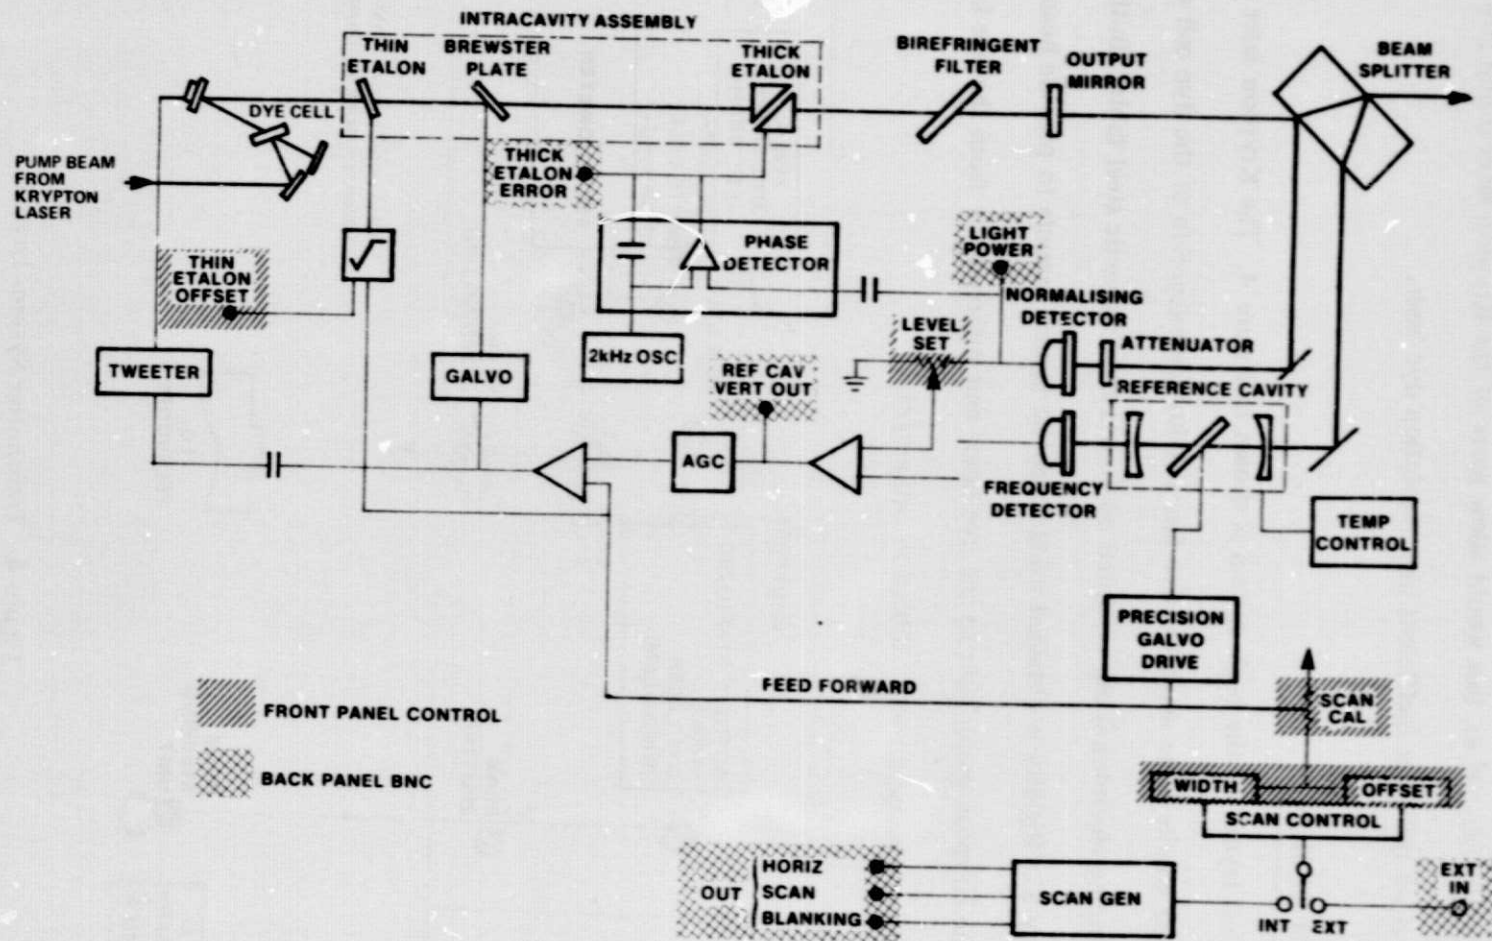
INTRACAVITY ASSEMBLY

THIN ETALON

BREWSTER PLATE

THICK ETALON

BIREFRINGENT FILTER

OUTPUT MIRROR

BEAM SPLITTER

DYE CELL

PUMP BEAM FROM KRYPTON LASER

THICK ETALON ERROR

PHASE DETECTOR

LIGHT POWER

THIN ETALON OFFSET

NORMALISING DETECTOR

LEVEL SET

ATTENUATOR

TWEETER

GALVO

2kHz OSC

REF CAV VERT OUT

REFERENCE CAVITY

AGC

FREQUENCY DETECTOR

TEMP CONTROL

PRECISION GALVO DRIVE

FEED FORWARD

SCAN CAL

FRONT PANEL CONTROL

BACK PANEL BNC

WIDTH

OFFSET

SCAN CONTROL

OUT

HORIZ

SCAN

BLANKING

SCAN GEN

INT

EXT

EXT IN